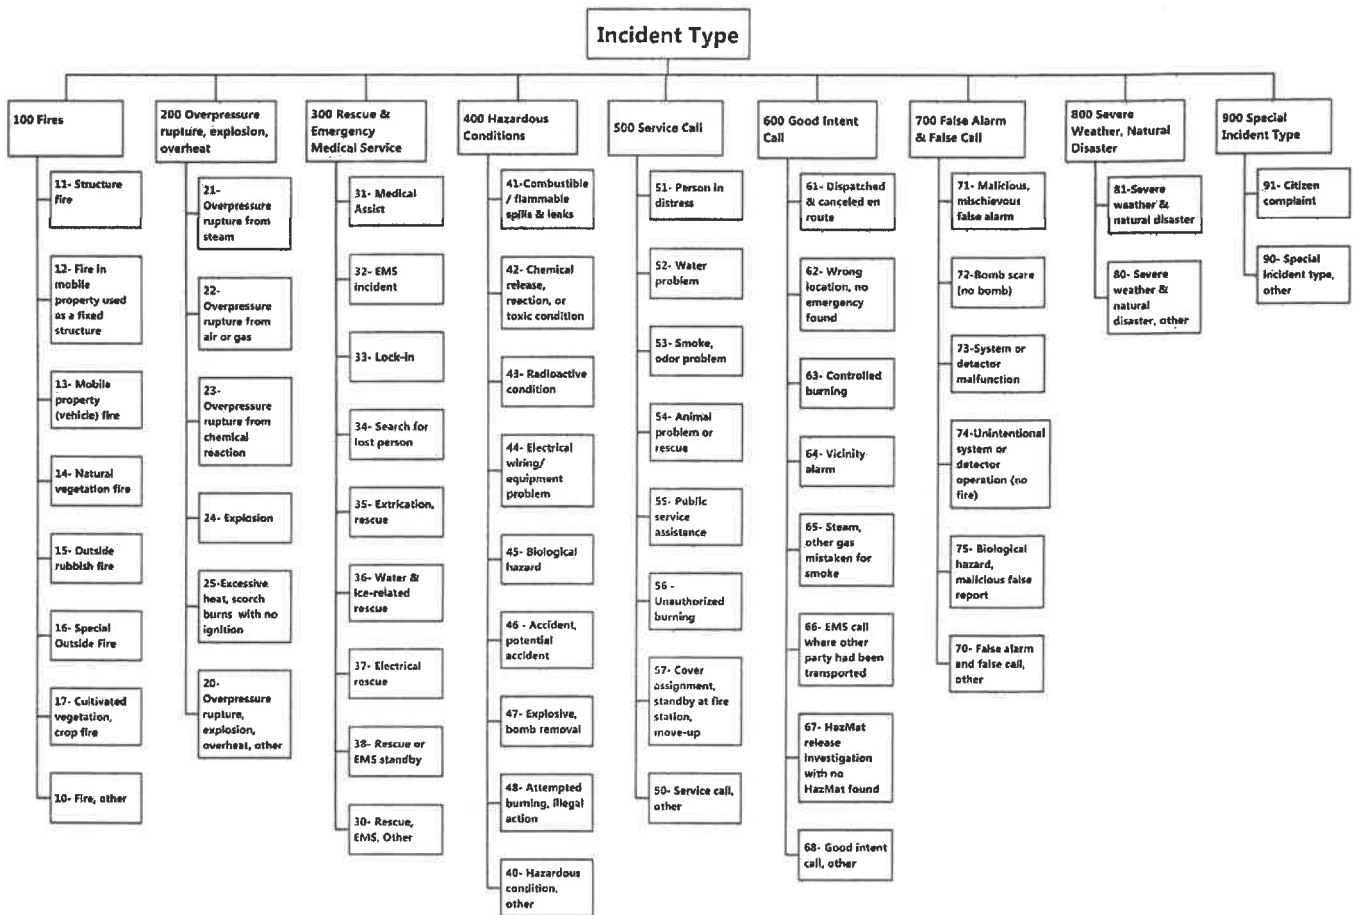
Incident Type

100 Fires

11- Structure fire

12- Fire in mobile property used as a fixed structure

13- Mobile property (vehicle) fire

14- Natural vegetation fire

15- Outside rubbish fire

16- Special Outside Fire

17- Cultivated vegetation, crop fire

10- Fire, other

200 Overpressure rupture, explosion, overheat

21- Overpressure rupture from steam

22- Overpressure rupture from air or gas

23- Overpressure rupture from chemical reaction

24- Explosion

25-Excessive heat, scorch burns with no ignition

20- Overpressure rupture, explosion, overheat, other

300 Rescue & Emergency Medical Service

31- Medical Assist

32- EMS incident

33- Lock-in

34- Search for lost person

35- Extrication, rescue

36- Water & ice-related rescue

37- Electrical rescue

38- Rescue or EMS standby

30- Rescue, EMS, Other

400 Hazardous Conditions

41-Combustible / flammable spills & leaks

42- Chemical release, reaction, or toxic condition

43- Radioactive condition

44- Electrical wiring/ equipment problem

45- Biological hazard

46 - Accident, potential accident

47- Explosive, bomb removal

48- Attempted burning, illegal action

40- Hazardous condition, other

500 Service Call

51- Person in distress

52- Water problem

53- Smoke, odor problem

54- Animal problem or rescue

55- Public service assistance

56 - Unauthorized burning

57- Cover assignment, standby at fire station, move-up

50- Service call, other

600 Good Intent Call

61- Dispatched & canceled en route

62- Wrong location, no emergency found

63- Controlled burning

64- Vicinity alarm

65- Steam, other gas mistaken for smoke

66- EMS call where other party had been transported

67- HazMat release investigation with no HazMat found

68- Good intent call, other

700 False Alarm & False Call

71- Malicious, mischievous false alarm

72-Bomb scare (no bomb)

73-System or detector malfunction

74-Unintentional system or detector operation (no fire)

75- Biological hazard, malicious false report

70- False alarm and false call, other

800 Severe Weather, Natural Disaster

81-Severe weather & natural disaster

80- Severe weather & natural disaster, other

900 Special Incident Type

91- Citizen complaint

90- Special incident type, other